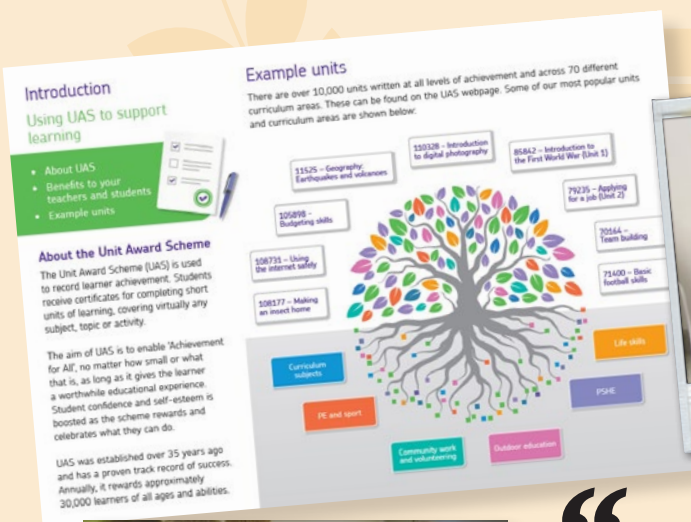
Introduction

Using UAS to support learning

• About UAS
• Benefits to your teachers and students
• Example units

About the Unit Award Scheme

The Unit Award Scheme (UAS) is used to record learner achievement. Students receive certificates for completing short units of learning, covering virtually any subject, topic or activity.

The aim of UAS is to enable 'Achievement for All', no matter how small or what that is, as long as it gives the learner a worthwhile educational experience. Student confidence and self-esteem is boosted as the scheme rewards and celebrates what they can do.

UAS was established over 35 years ago and has a proven track record of success. Annually, it rewards approximately 30,000 learners of all ages and abilities.

Example units

There are over 10,000 units written at all levels of achievement and across 70 different curriculum areas. These can be found on the UAS webpage. Some of our most popular units and curriculum areas are shown below:

11525 – Geography: Earthquakes and volcanoes

110328 – Introduction to digital photography

85842 – Introduction to the First World War (Unit 1)

105898 – Budgeting skills

79235 – Applying for a job (Unit 2)

20564 – Team building

108731 – Using the internet safely

71400 – Basic football skills

108177 – Making an insect home

Curriculum subjects

Life skills

PSHE

PE and sport

Community work and volunteering

Outdoor education

“